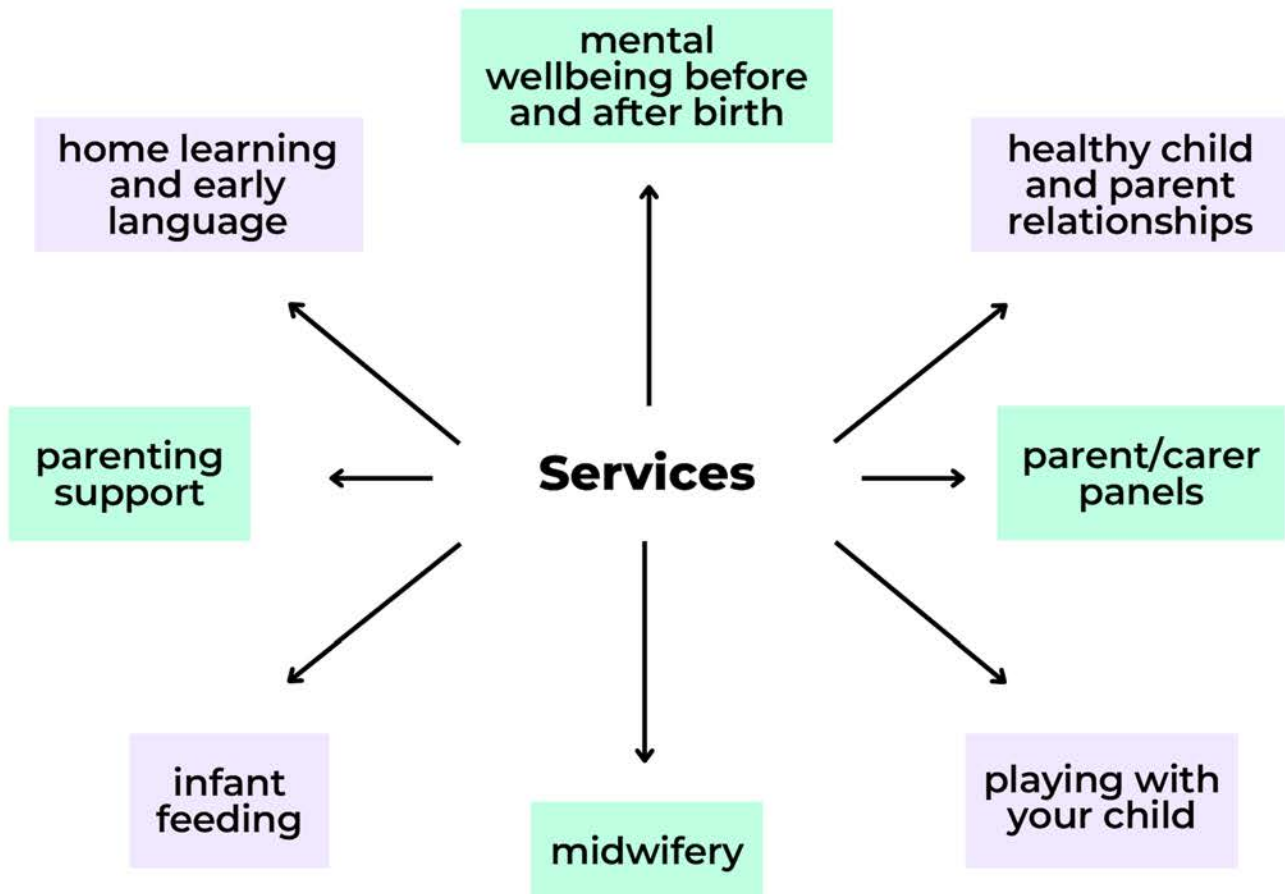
mental wellbeing before and after birth

home learning and early language

healthy child and parent relationships

parenting support

Services

parent/carer panels

infant feeding

midwifery

playing with your child